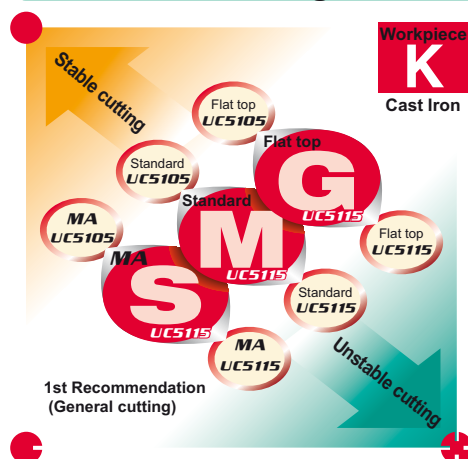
Workpiece
K
Cast Iron

Stable cutting

Flat top
UC5105

Standard
UC5105

Flat top
G
UC5115

Standard
M
UC5115

MA
UC5105

Flat top
UC5115

MA
S
UC5115

Standard
UC5115

MA
UC5115

Unstable cutting

1st Recommendation
(General cutting)